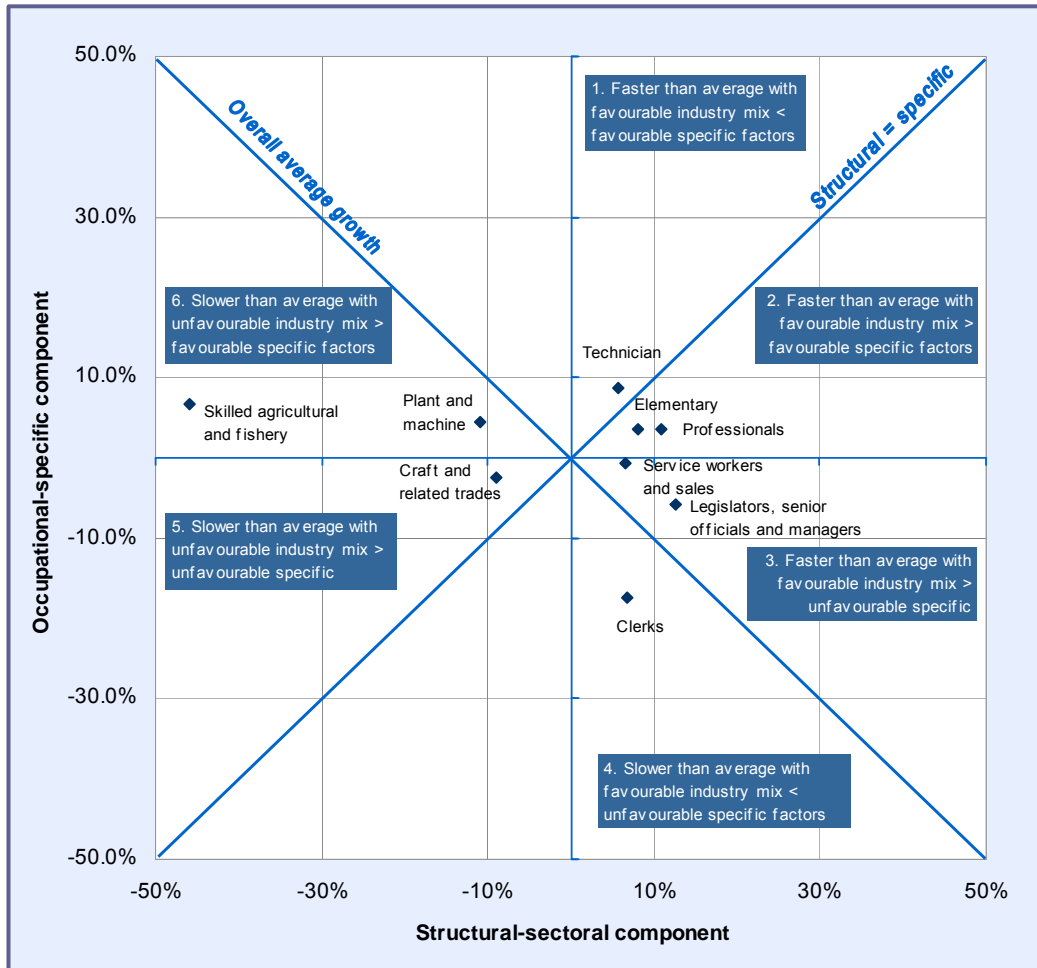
50.0%
30.0%
10.0%
-10.0%
-30.0%
-50.0%

Occupational-specific component

Overall average growth

Structural = specific

1. Faster than average with favourable industry mix < favourable specific factors

2. Faster than average with favourable industry mix > favourable specific factors

3. Faster than average with favourable industry mix > unfavourable specific

4. Slower than average with favourable industry mix < unfavourable specific factors

5. Slower than average with unfavourable industry mix > unfavourable specific

6. Slower than average with unfavourable industry mix > favourable specific factors

Technician
Elementary
Professionals
Service workers and sales
Legislators, senior officials and managers
Clerks
Skilled agricultural and fishery
Plant and machine
Craft and related trades

-50%
-30%
-10%
10%
30%
50%

Structural-sectoral component